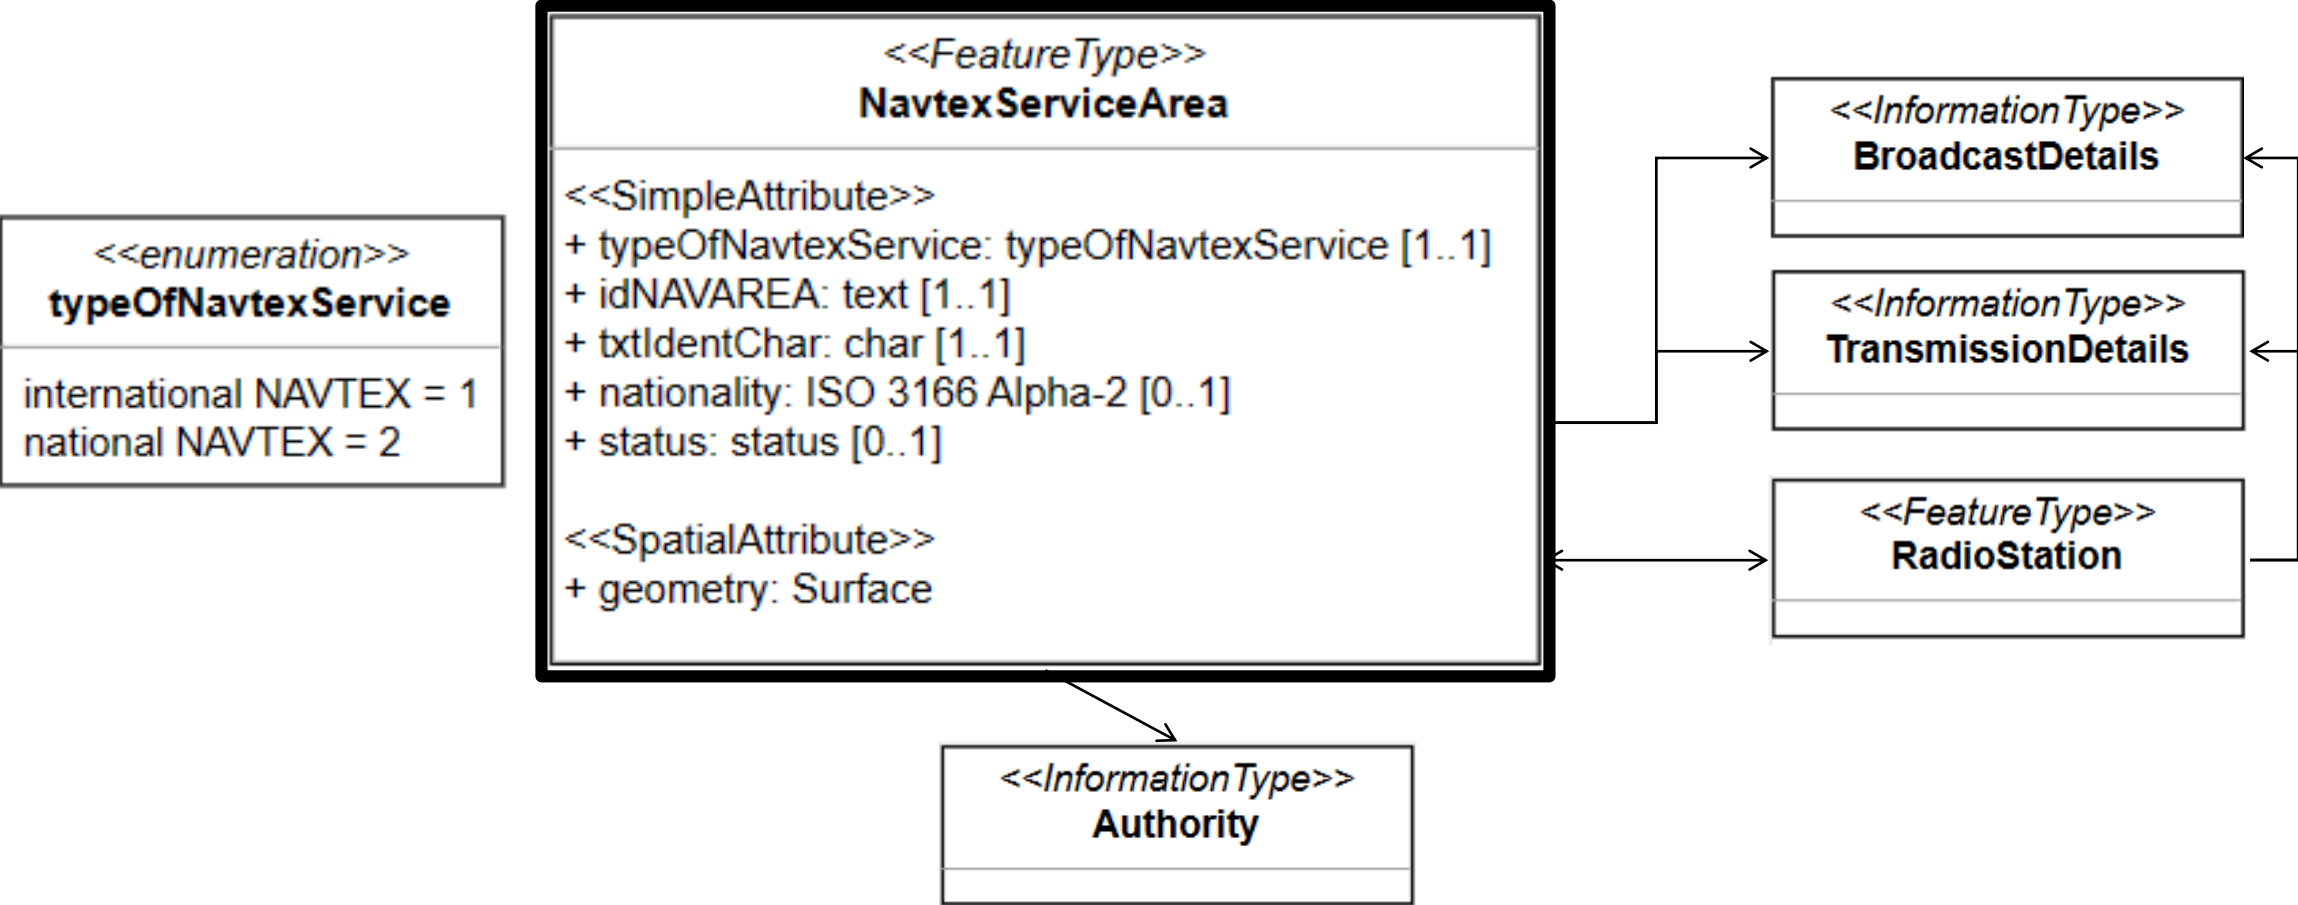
<<enumeration>>
typeOfNavtexService

international NAVTEX = 1
national NAVTEX = 2

<<FeatureType>>
NavtexServiceArea

<<SimpleAttribute>>
+ typeOfNavtexService: typeOfNavtexService [1..1]
+ idNAVAREA: text [1..1]
+ txtIdentChar: char [1..1]
+ nationality: ISO 3166 Alpha-2 [0..1]
+ status: status [0..1]

<<SpatialAttribute>>
+ geometry: Surface

<<InformationType>>
BroadcastDetails

<<InformationType>>
TransmissionDetails

<<FeatureType>>
RadioStation

<<InformationType>>
Authority